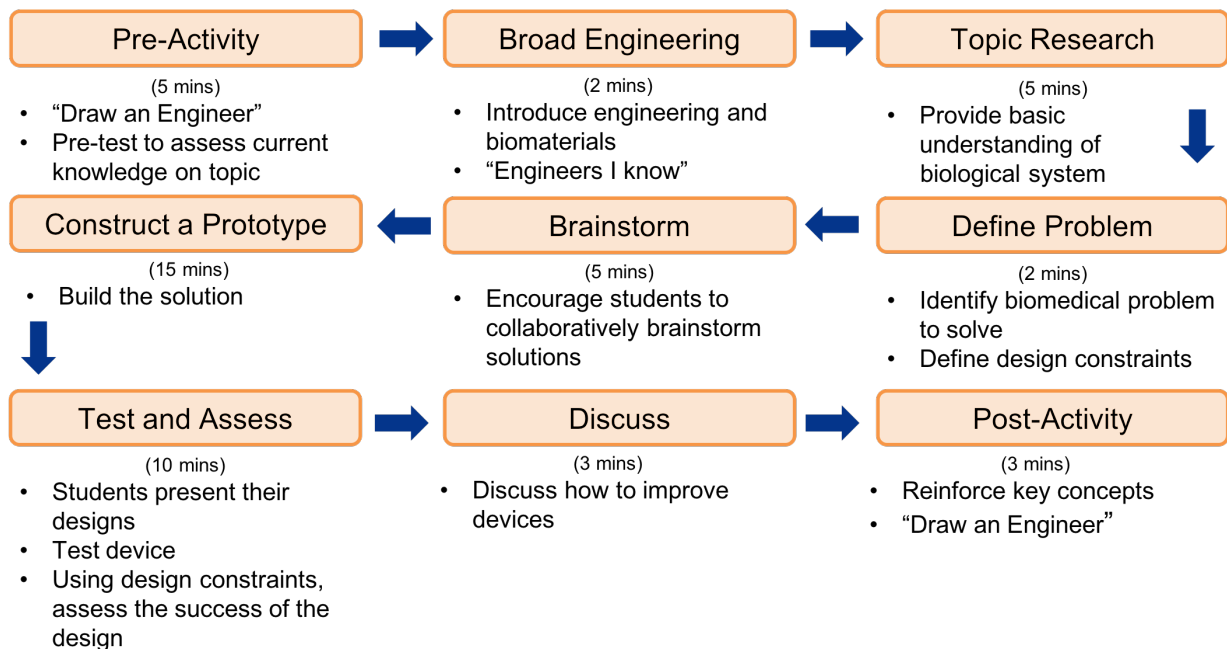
Pre-Activity

(5 mins)

- “Draw an Engineer”
- Pre-test to assess current knowledge on topic

Broad Engineering

(2 mins)

- Introduce engineering and biomaterials
- “Engineers I know”

Topic Research

(5 mins)

- Provide basic understanding of biological system

Define Problem

(2 mins)

- Identify biomedical problem to solve
- Define design constraints

Brainstorm

(5 mins)

- Encourage students to collaboratively brainstorm solutions

Construct a Prototype

(15 mins)

- Build the solution

Test and Assess

(10 mins)

- Students present their designs
- Test device
- Using design constraints, assess the success of the design

Discuss

(3 mins)

- Discuss how to improve devices

Post-Activity

(3 mins)

- Reinforce key concepts
- “Draw an Engineer”